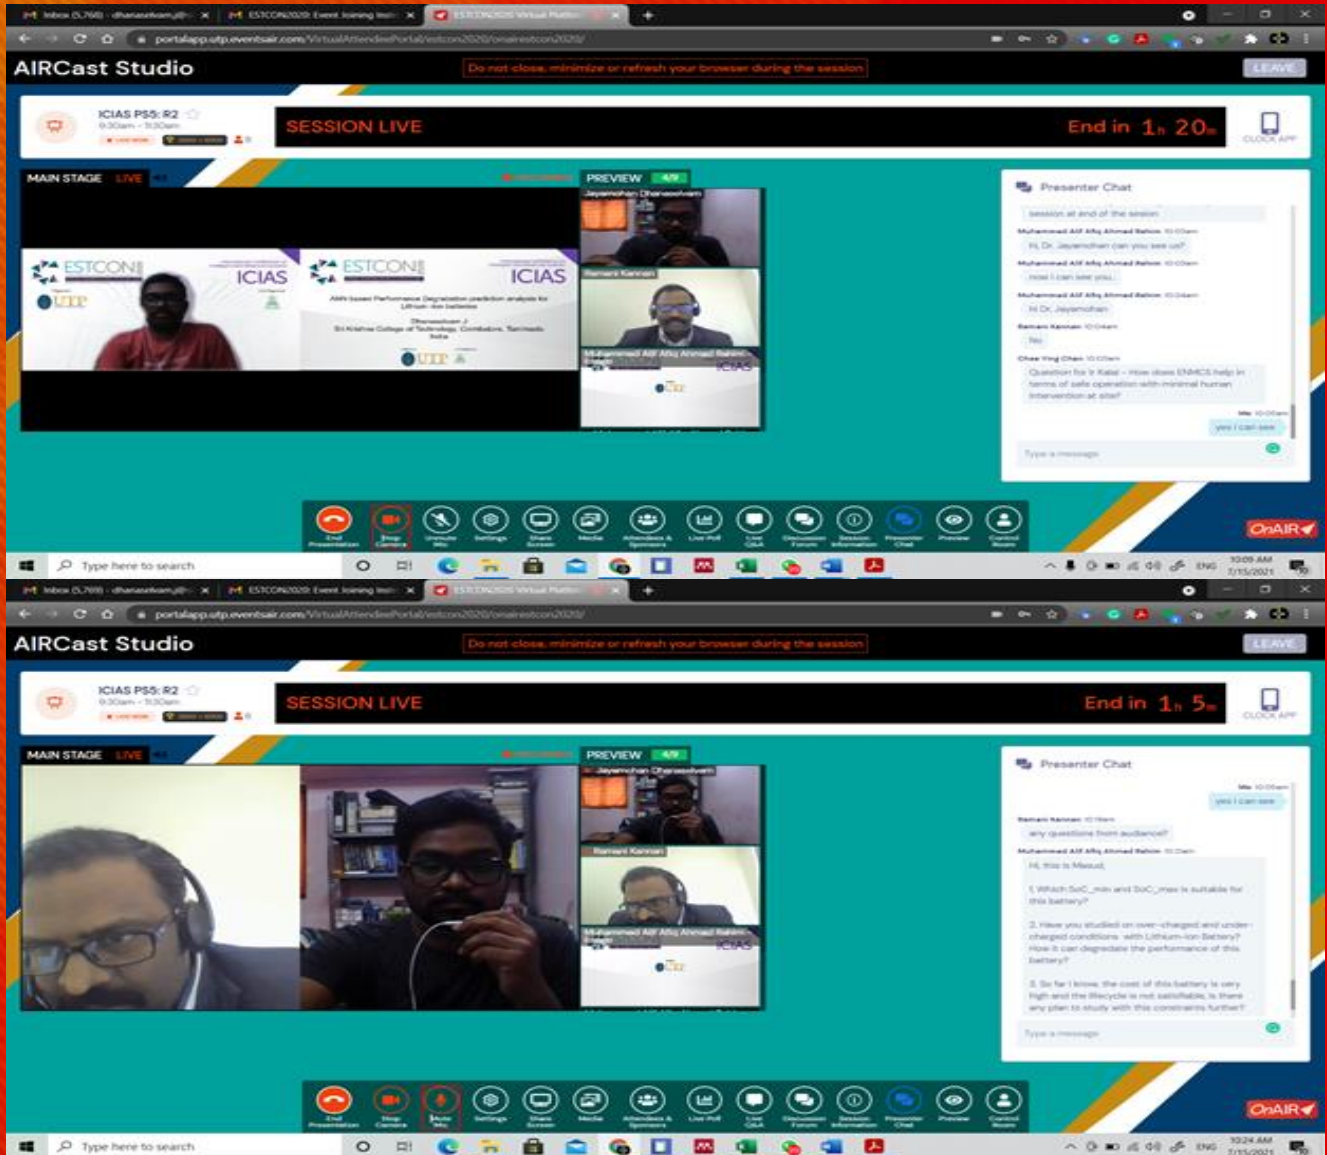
Inbox (5,768) - dhanasekaran@... ESTCON2020: Event Joining Instr... ESTCON2020 Virtual Platform

portalapp.utp.eventsair.com/VirtualAttendeePortal/estcon2020/onairestcon2020/

AIRCast Studio

Do not close, minimize or refresh your browser during the session

LEAVE

ICIAS PS5: R2
9:30am - 11:30am

SESSION LIVE

End in 1h 20m

CLOCK APP

MAIN STAGE LIVE

PREVIEW 4/9

Jayamohan Dhanaselvam

Ramani Kannan

Muhammad Alif Afiq Ahmad Rahim

ESTCON ICIAS

ESTCON ICIAS

ANN based Performance Degradation prediction analysis for Lithium -ion batteries

Dhanaselvam J
Sri Krishna College of Technology, Coimbatore, Tamilnadu India

UTP

Presenter Chat

session at end of the session

Muhammad Alif Afiq Ahmad Rahim 10:03am
Hi, Dr. Jayamohan can you see us?

Muhammad Alif Afiq Ahmad Rahim 10:03am
now I can see you

Muhammad Alif Afiq Ahmad Rahim 10:04am
Hi Dr. Jayamohan

Ramani Kannan 10:04am
Yes

Chee Ying Chan 10:03am
Question for Ir Kabir - How does ENMCS help in terms of safe operation with minimal human intervention at site?

Me 10:05am
yes I can see

Type a message

End Presentation
Stop Camera
Unmute Mic
Settings
Share Screen
Media
Attendees & Sponsors
Live Poll
Live Q&A
Discussion Forum
Session Information
Presenter Chat
Preview
Control Room

OnAIR

Type here to search

ENG 10:05 AM 7/15/2021

Inbox (5,769) - dhanasekaran@... ESTCON2020: Event Joining Instr... ESTCON2020 Virtual Platform

portalapp.utp.eventsair.com/VirtualAttendeePortal/estcon2020/onairestcon2020/

AIRCast Studio

Do not close, minimize or refresh your browser during the session

LEAVE

ICIAS PS5: R2
9:30am - 11:30am

SESSION LIVE

End in 1h 5m

CLOCK APP

MAIN STAGE LIVE

PREVIEW 4/9

Jayamohan Dhanaselvam

Ramani Kannan

Muhammad Alif Afiq Ahmad Rahim

ICIAS

Presenter Chat

Me 10:05am
yes I can see

Ramani Kannan 10:19am
any questions from audience?

Muhammad Alif Afiq Ahmad Rahim 10:21am
Hi, this is Masud,

1. Which SoC_min and SoC_max is suitable for this battery?

2. Have you studied on over-charged and under-charged conditions with Lithium-ion Battery? How it can degradate the performance of this battery?

3. So far I know, the cost of this battery is very high and the lifecycle is not satisfiable, is there any plan to study with this constraints further?

Type a message

End Presentation
Stop Camera
Mute Mic
Settings
Share Screen
Media
Attendees & Sponsors
Live Poll
Live Q&A
Discussion Forum
Session Information
Presenter Chat
Preview
Control Room

OnAIR

Type here to search

ENG 10:24 AM 7/15/2021